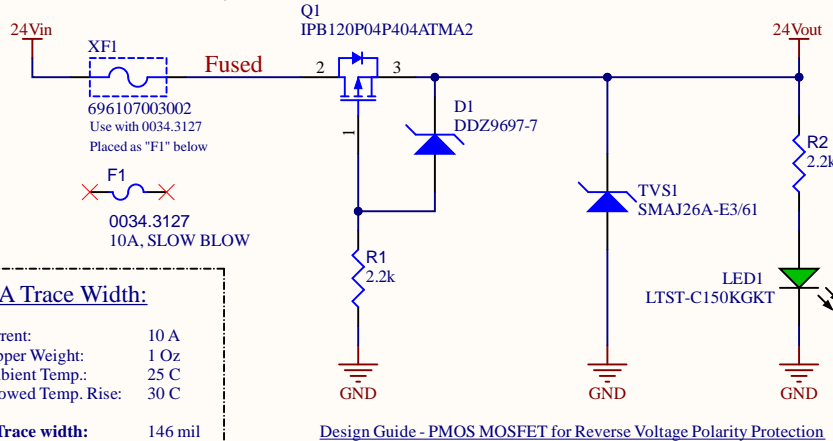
24Vin

Q1
IPB120P04P404ATMA2

24Vout

XF1

Fused

2

3

696107003002
Use with 0034.3127
Placed as "F1" below

1

D1
DDZ9697-7

R2
2.2k

F1

0034.3127
10A, SLOW BLOW

TVS1
SMAJ26A-E3/61

R1
2.2k

LED1
LTST-C150KGKT

A Trace Width:

rent: 10 A
per Weight: 1 Oz
bient Temp.: 25 C
owed Temp. Rise: 30 C

Trace width: 146 mil

GND

GND

GND

Design Guide - PMOS MOSFET for Reverse Voltage Polarity Protection